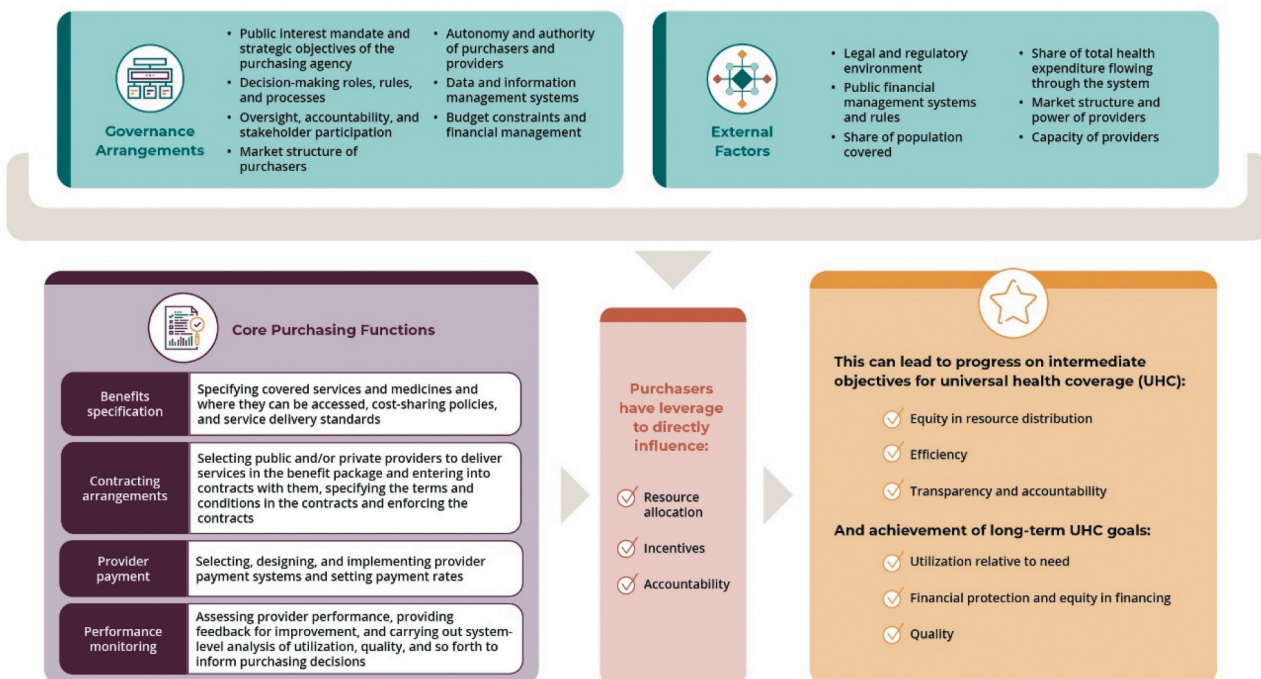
Governance Arrangements

- Public interest mandate and strategic objectives of the purchasing agency
- Decision-making roles, rules, and processes
- Oversight, accountability, and stakeholder participation
- Market structure of purchasers
- Autonomy and authority of purchasers and providers
- Data and information management systems
- Budget constraints and financial management

External Factors

- Legal and regulatory environment
- Public financial management systems and rules
- Share of population covered
- Share of total health expenditure flowing through the system
- Market structure and power of providers
- Capacity of providers

Core Purchasing Functions

| Benefits specification | Specifying covered services and medicines and where they can be accessed, cost-sharing policies, and service delivery standards |
|---|---|
| Contracting arrangements | Selecting public and/or private providers to deliver services in the benefit package and entering into contracts with them, specifying the terms and conditions in the contracts and enforcing the contracts |
| Provider payment | Selecting, designing, and implementing provider payment systems and setting payment rates |
| Performance monitoring | Assessing provider performance, providing feedback for improvement, and carrying out system-level analysis of utilization, quality, and so forth to inform purchasing decisions |

Purchasers have leverage to directly influence:

Resource allocation
Incentives
Accountability

This can lead to progress on intermediate objectives for universal health coverage (UHC):

Equity in resource distribution
Efficiency
Transparency and accountability

And achievement of long-term UHC goals:

Utilization relative to need
Financial protection and equity in financing
Quality